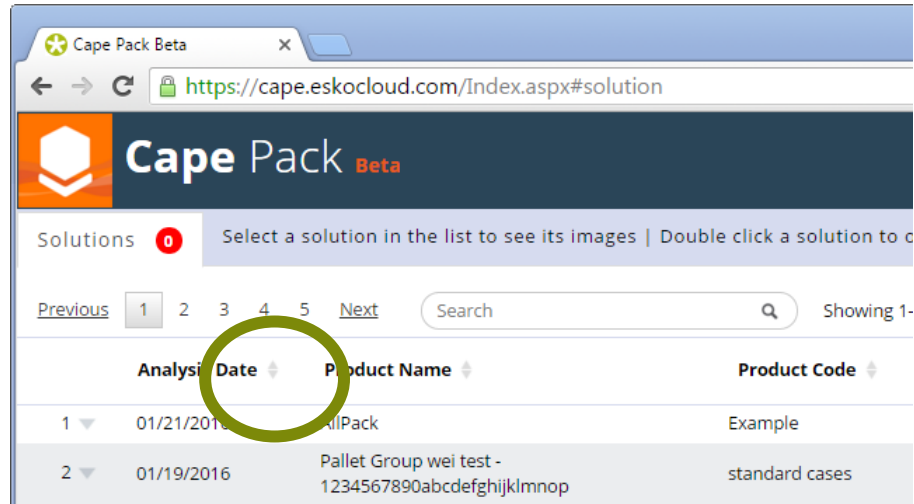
Cape Pack Beta

https://cape.eskocloud.com/Index.aspx#solution

Cape Pack Beta

Solutions 0

Select a solution in the list to see its images | Double click a solution to o

Previous 1 2 3 4 5 Next

Search

Showing 1-

| | Analysis Date | Product Name | Product Code |
|---|---|---|---|
| 1 | 01/21/2016 | AllPack | Example |
| 2 | 01/19/2016 | Pallet Group wei test - 1234567890abcdefghijklmnop | standard cases |